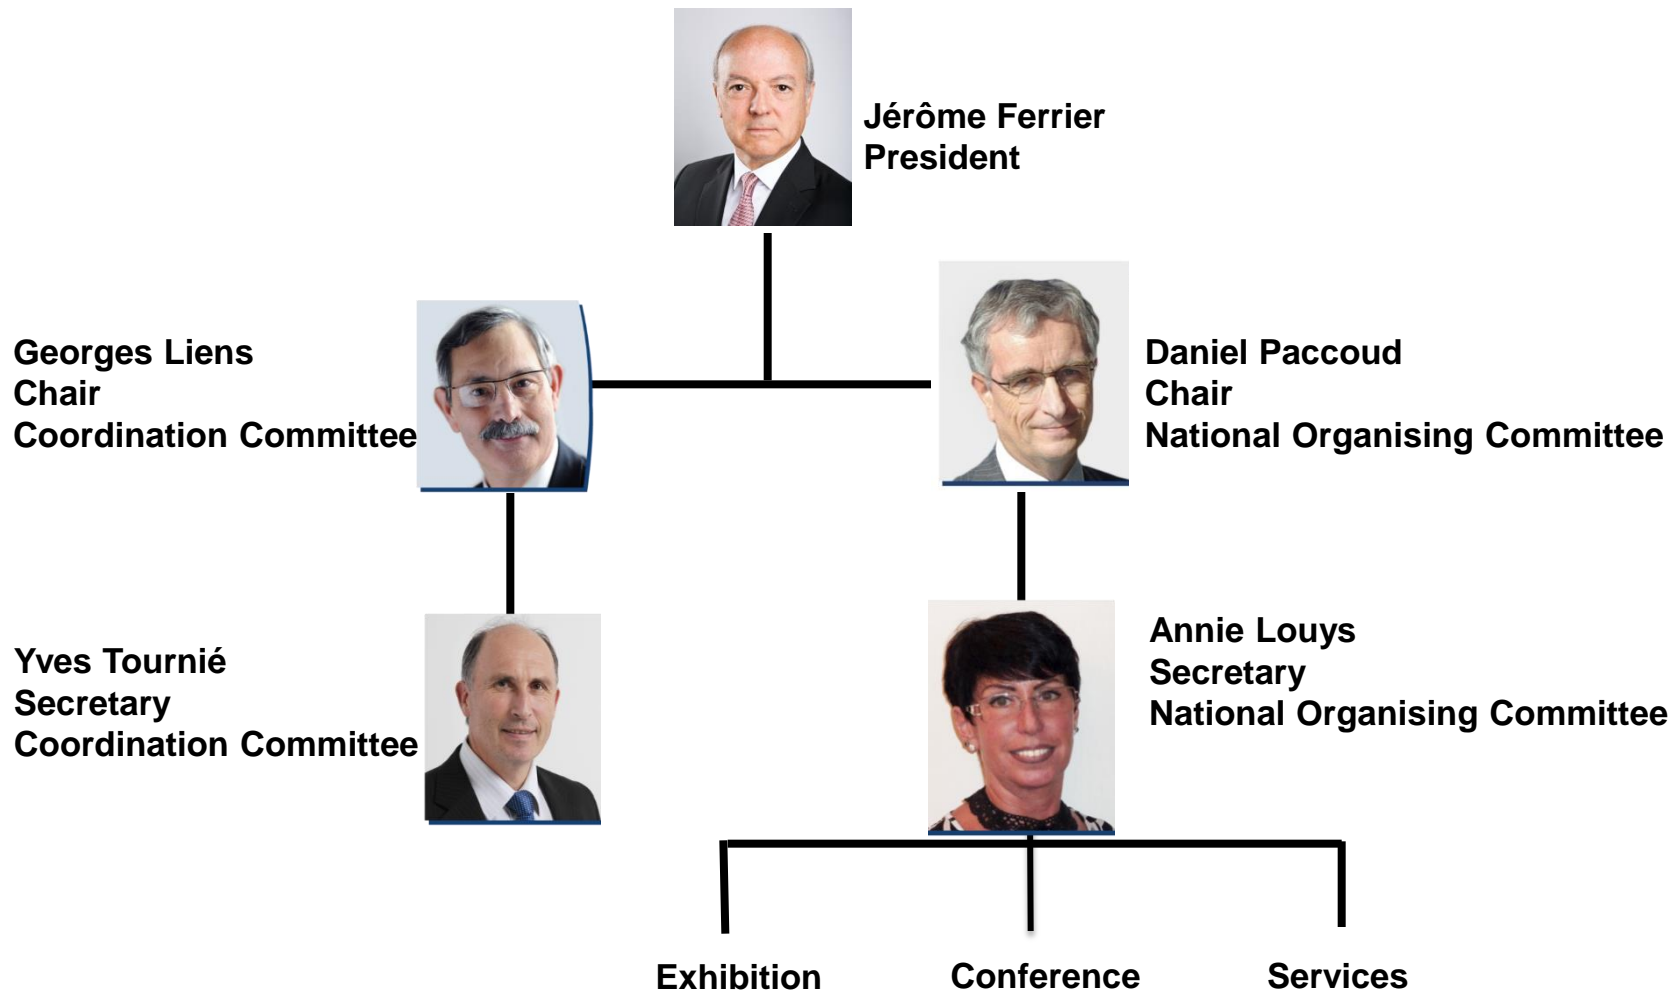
Jérôme Ferrier
President

Georges Liens
Chair
Coordination Committee

Daniel Paccoud
Chair
National Organising Committee

Yves Tournié
Secretary
Coordination Committee

Annie Louys
Secretary
National Organising Committee

Exhibition

Conference

Services